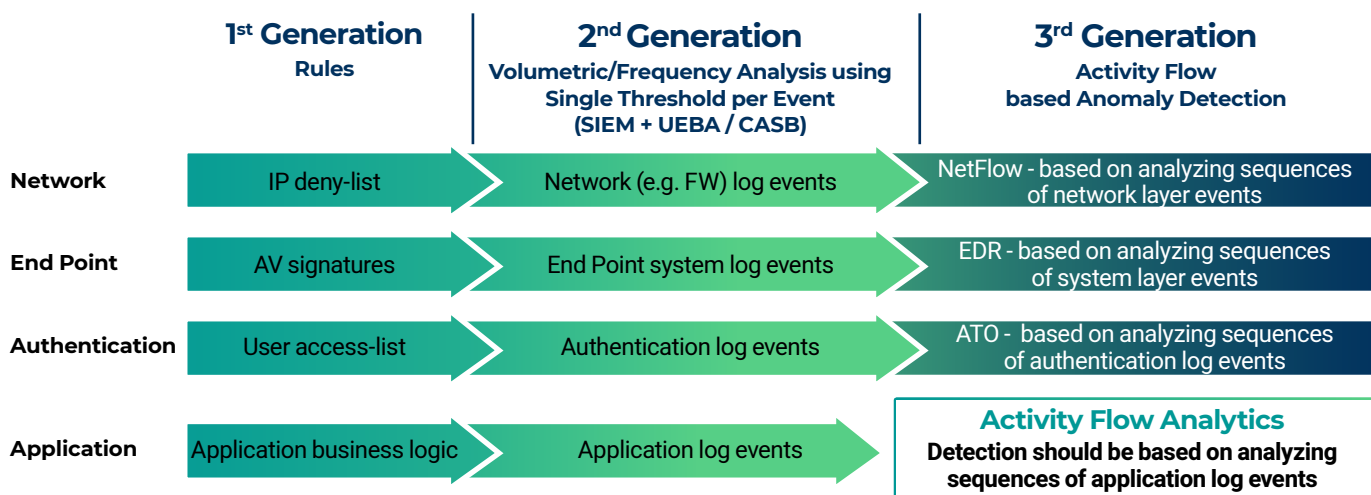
1st Generation
Rules

2nd Generation
Volumetric/Frequency Analysis using Single Threshold per Event (SIEM + UEBA / CASB)

3rd Generation
Activity Flow based Anomaly Detection

Network

IP deny-list

Network (e.g. FW) log events

NetFlow - based on analyzing sequences of network layer events

End Point

AV signatures

End Point system log events

EDR - based on analyzing sequences of system layer events

Authentication

User access-list

Authentication log events

ATO - based on analyzing sequences of authentication log events

Application

Application business logic

Application log events

Activity Flow Analytics
Detection should be based on analyzing sequences of application log events